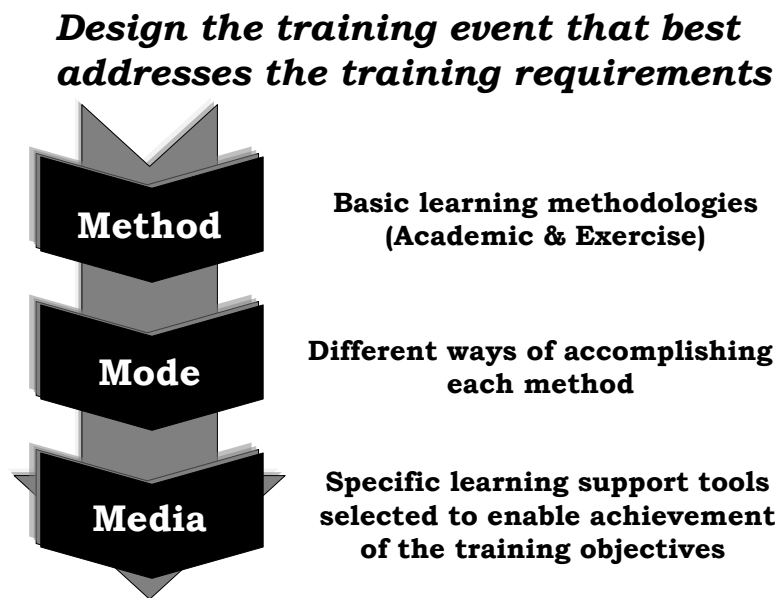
Design the training event that best addresses the training requirements

Method

Basic learning methodologies (Academic & Exercise)

Mode

Different ways of accomplishing each method

Media

Specific learning support tools selected to enable achievement of the training objectives